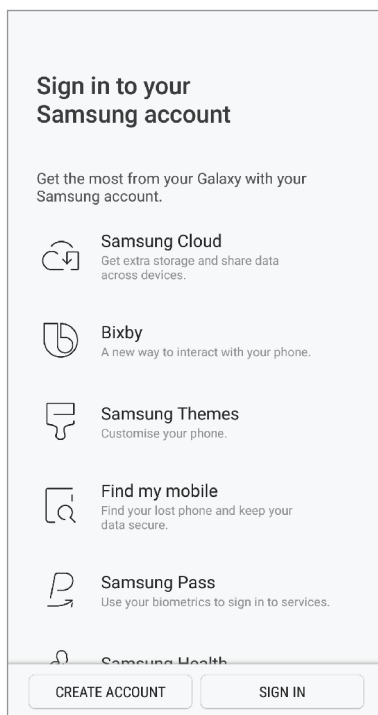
Sign in to your Samsung account

Get the most from your Galaxy with your Samsung account.

Samsung Cloud
Get extra storage and share data across devices.

Bixby
A new way to interact with your phone.

Samsung Themes
Customise your phone.

Find my mobile
Find your lost phone and keep your data secure.

Samsung Pass
Use your biometrics to sign in to services.

Samsung Health

CREATE ACCOUNT

SIGN IN